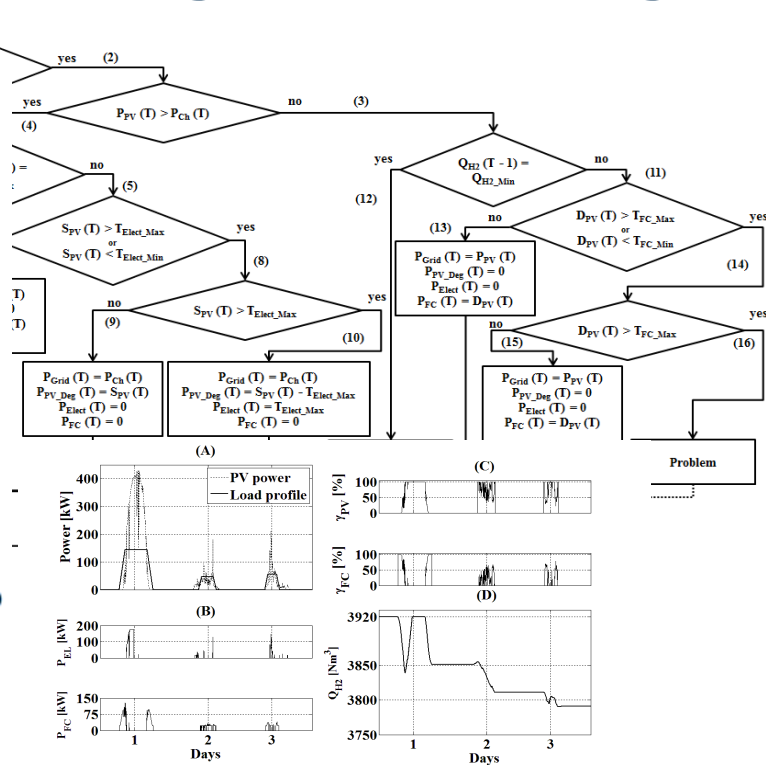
yes (2)

yes $P_{PV}$ (T) > $P_{Ch}$ (T) no (3)

(4)

) =

no

(5)

yes $Q_{H2}$ (T - 1) = $Q_{H2\_Min}$ no (11)

(12)

$S_{PV}$ (T) > $T_{Elect\_Max}$ or $S_{PV}$ (T) < $T_{Elect\_Min}$ yes

(13) no $D_{PV}$ (T) > $T_{FC\_Max}$ or $D_{PV}$ (T) < $T_{FC\_Min}$ yes

$P_{Grid}$ (T) = $P_{PV}$ (T)
$P_{PV\_Deg}$ (T) = 0
$P_{Elect}$ (T) = 0
$P_{FC}$ (T) = $D_{PV}$ (T)

(8)

(14)

T)
)
T)

no $S_{PV}$ (T) > $T_{Elect\_Max}$ yes

(9) (10)

no $D_{PV}$ (T) > $T_{FC\_Max}$ yes

(15) (16)

$P_{Grid}$ (T) = $P_{Ch}$ (T)
$P_{PV\_Deg}$ (T) = $S_{PV}$ (T)
$P_{Elect}$ (T) = 0
$P_{FC}$ (T) = 0

$P_{Grid}$ (T) = $P_{Ch}$ (T)
$P_{PV\_Deg}$ (T) = $S_{PV}$ (T) - $T_{Elect\_Max}$
$P_{Elect}$ (T) = $T_{Elect\_Max}$
$P_{FC}$ (T) = 0

$P_{Grid}$ (T) = $P_{PV}$ (T)
$P_{PV\_Deg}$ (T) = 0
$P_{Elect}$ (T) = 0
$P_{FC}$ (T) = $D_{PV}$ (T)

Problem

(A)

PV power
Load profile

Power [kW]
400
300
200
100
0

(B)

$P_{EL}$ [kW]
200
100
0

$P_{FC}$ [kW]
150
75
0

1 2 3
Days

(C)

$\gamma_{PV}$ [%]
100
50
0

$\gamma_{FC}$ [%]
100
50
0

(D)

$Q_{H2}$ [Nm3]
3920
3850
3800
3750

1 2 3
Days